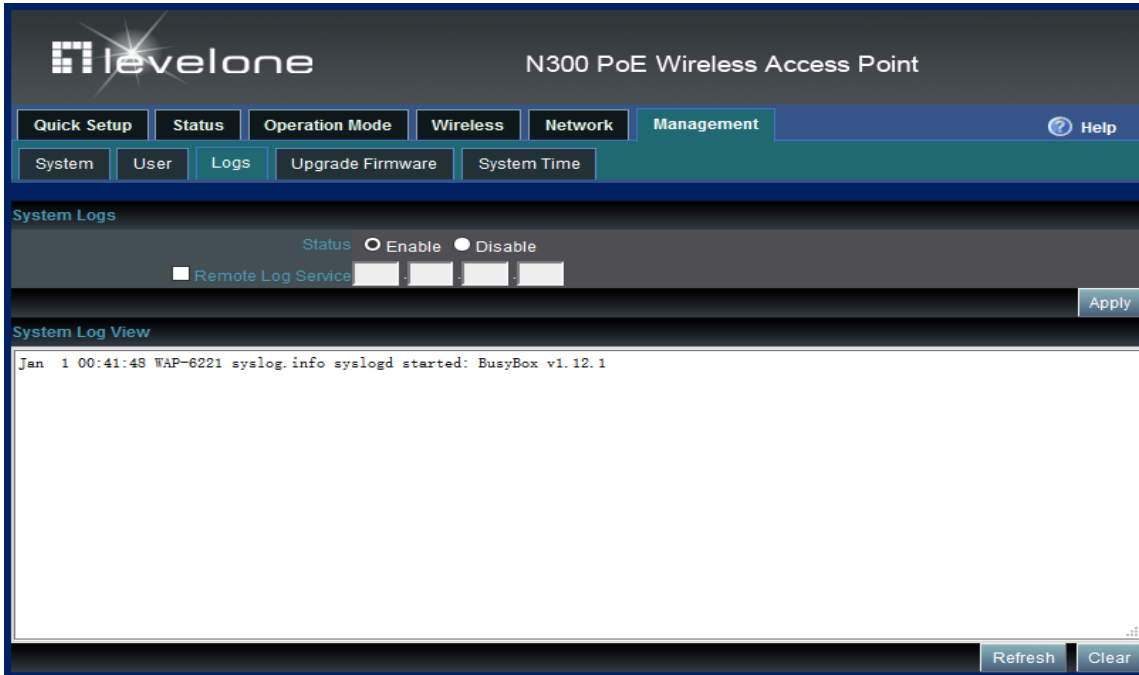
levelone

N300 PoE Wireless Access Point

Quick Setup | Status | Operation Mode | Wireless | Network | Management

Help

System | User | Logs | Upgrade Firmware | System Time

System Logs

Status Enable Disable

Remote Log Service . . .

Apply

System Log View

Jan 1 00:41:48 WAP-6221 syslog.info syslogd started: BusyBox v1.12.1

Refresh Clear